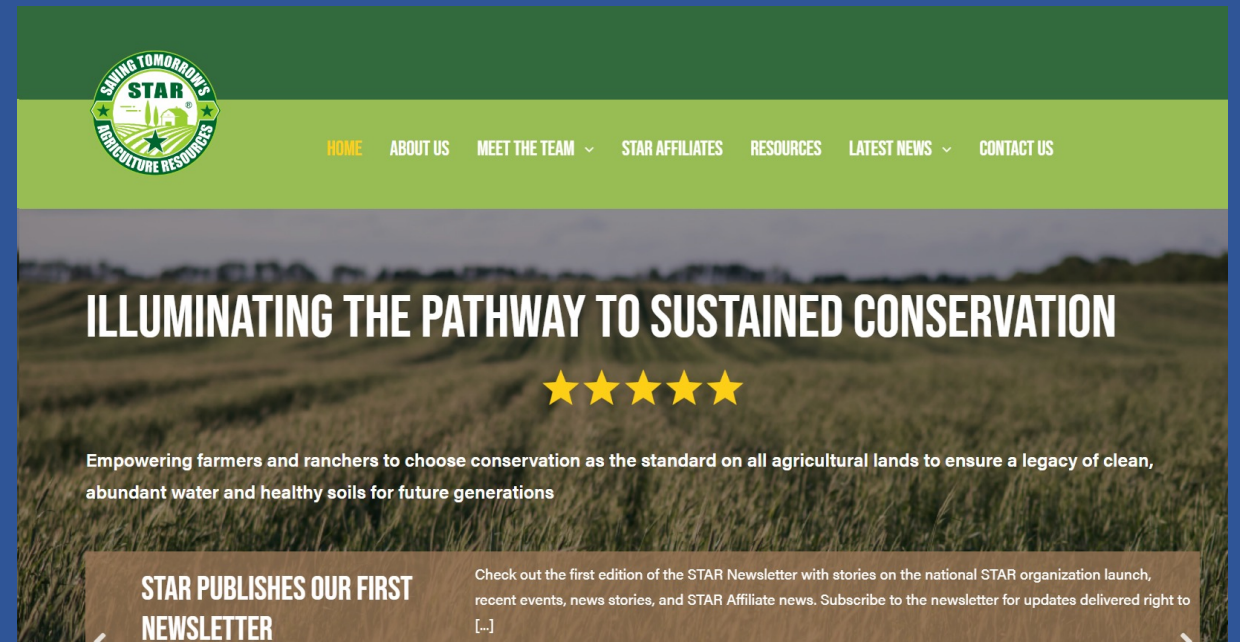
SAVING TOMORROW'S
STAR®
AGRICULTURE RESOURCES

HOME ABOUT US MEET THE TEAM STAR AFFILIATES RESOURCES LATEST NEWS CONTACT US

ILLUMINATING THE PATHWAY TO SUSTAINED CONSERVATION

★★★★★

Empowering farmers and ranchers to choose conservation as the standard on all agricultural lands to ensure a legacy of clean, abundant water and healthy soils for future generations

STAR PUBLISHES OUR FIRST NEWSLETTER

Check out the first edition of the STAR Newsletter with stories on the national STAR organization launch, recent events, news stories, and STAR Affiliate news. Subscribe to the newsletter for updates delivered right to [...]